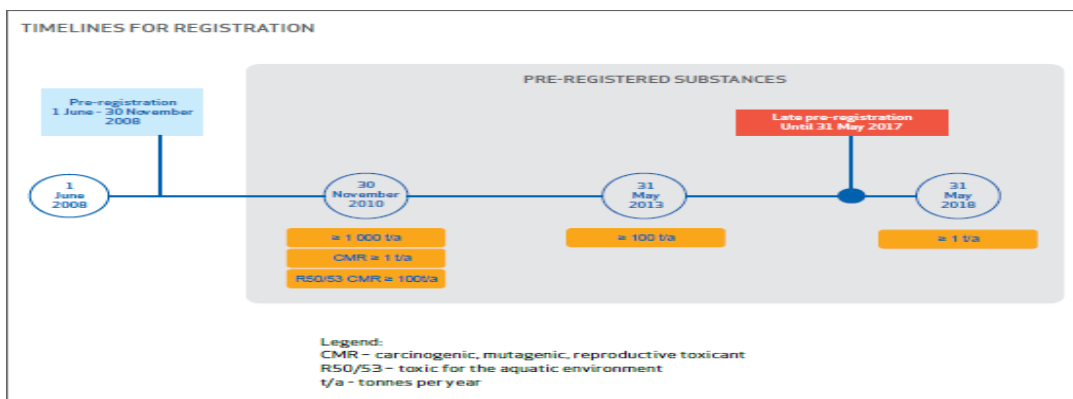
TIMELINES FOR REGISTRATION

PRE-REGISTERED SUBSTANCES

Pre-registration
1 June - 30 November 2008

Late pre-registration
Until 31 May 2017

1 June 2008

30 November 2010

31 May 2013

31 May 2018

≥ 1 000 t/a

CMR ≥ 1 t/a

R50/53 CMR ≥ 100t/a

≥ 100 t/a

≥ 1 t/a

Legend:
CMR – carcinogenic, mutagenic, reproductive toxicant
R50/53 – toxic for the aquatic environment
t/a – tonnes per year